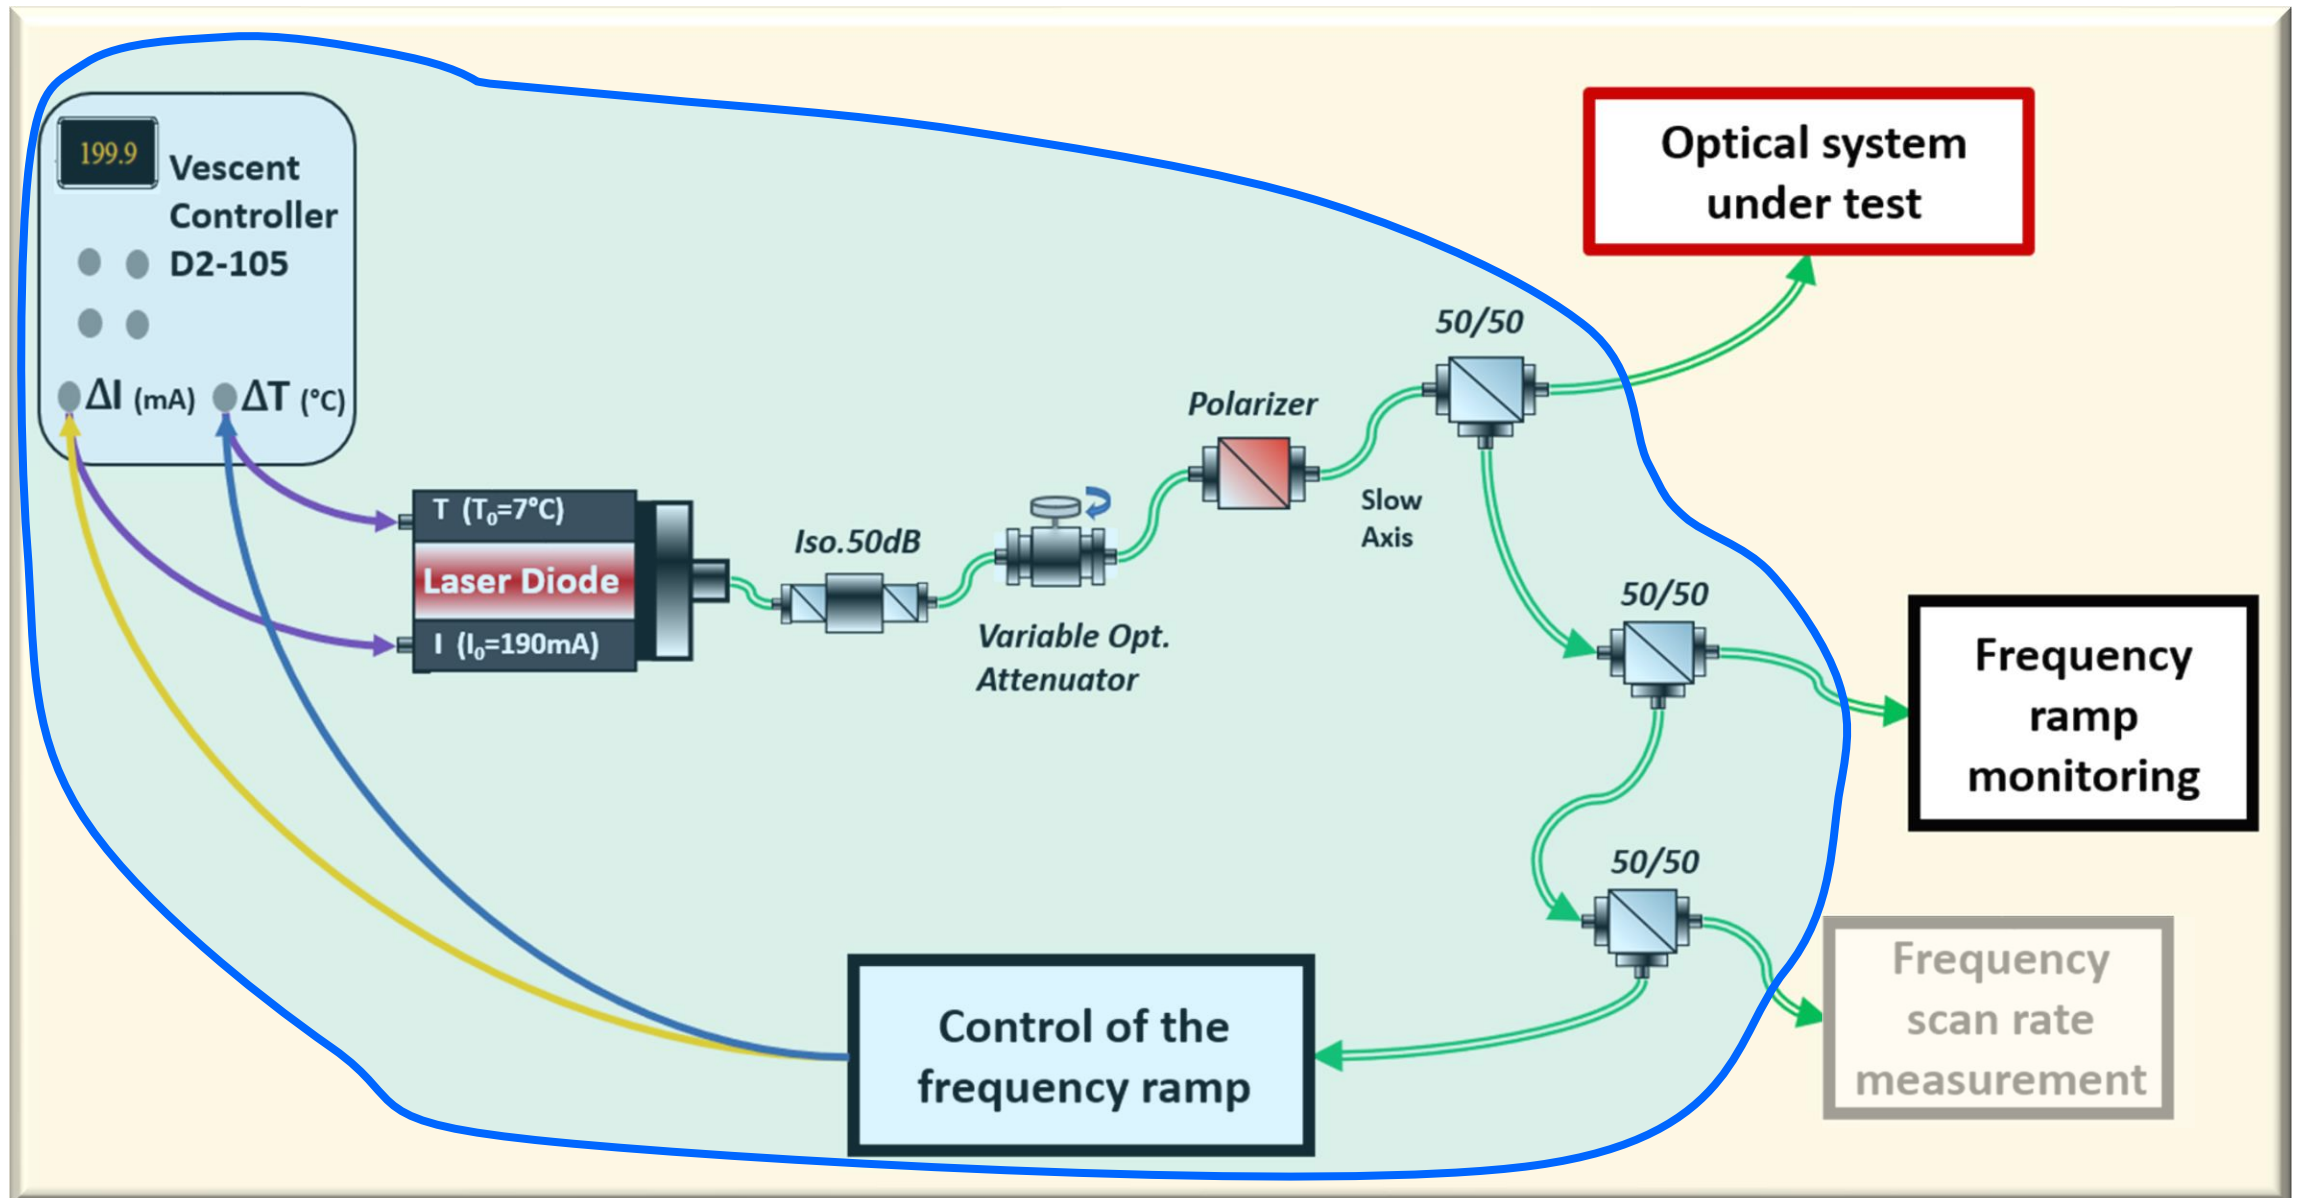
199.9 Vescent Controller D2-105

ΔI (mA) ΔT (°C)

T ($T_0$=7°C)

Laser Diode

I ($I_0$=190mA)

Iso.50dB

Variable Opt. Attenuator

Polarizer

Slow Axis

50/50

Optical system under test

50/50

Frequency ramp monitoring

50/50

Frequency scan rate measurement

Control of the frequency ramp